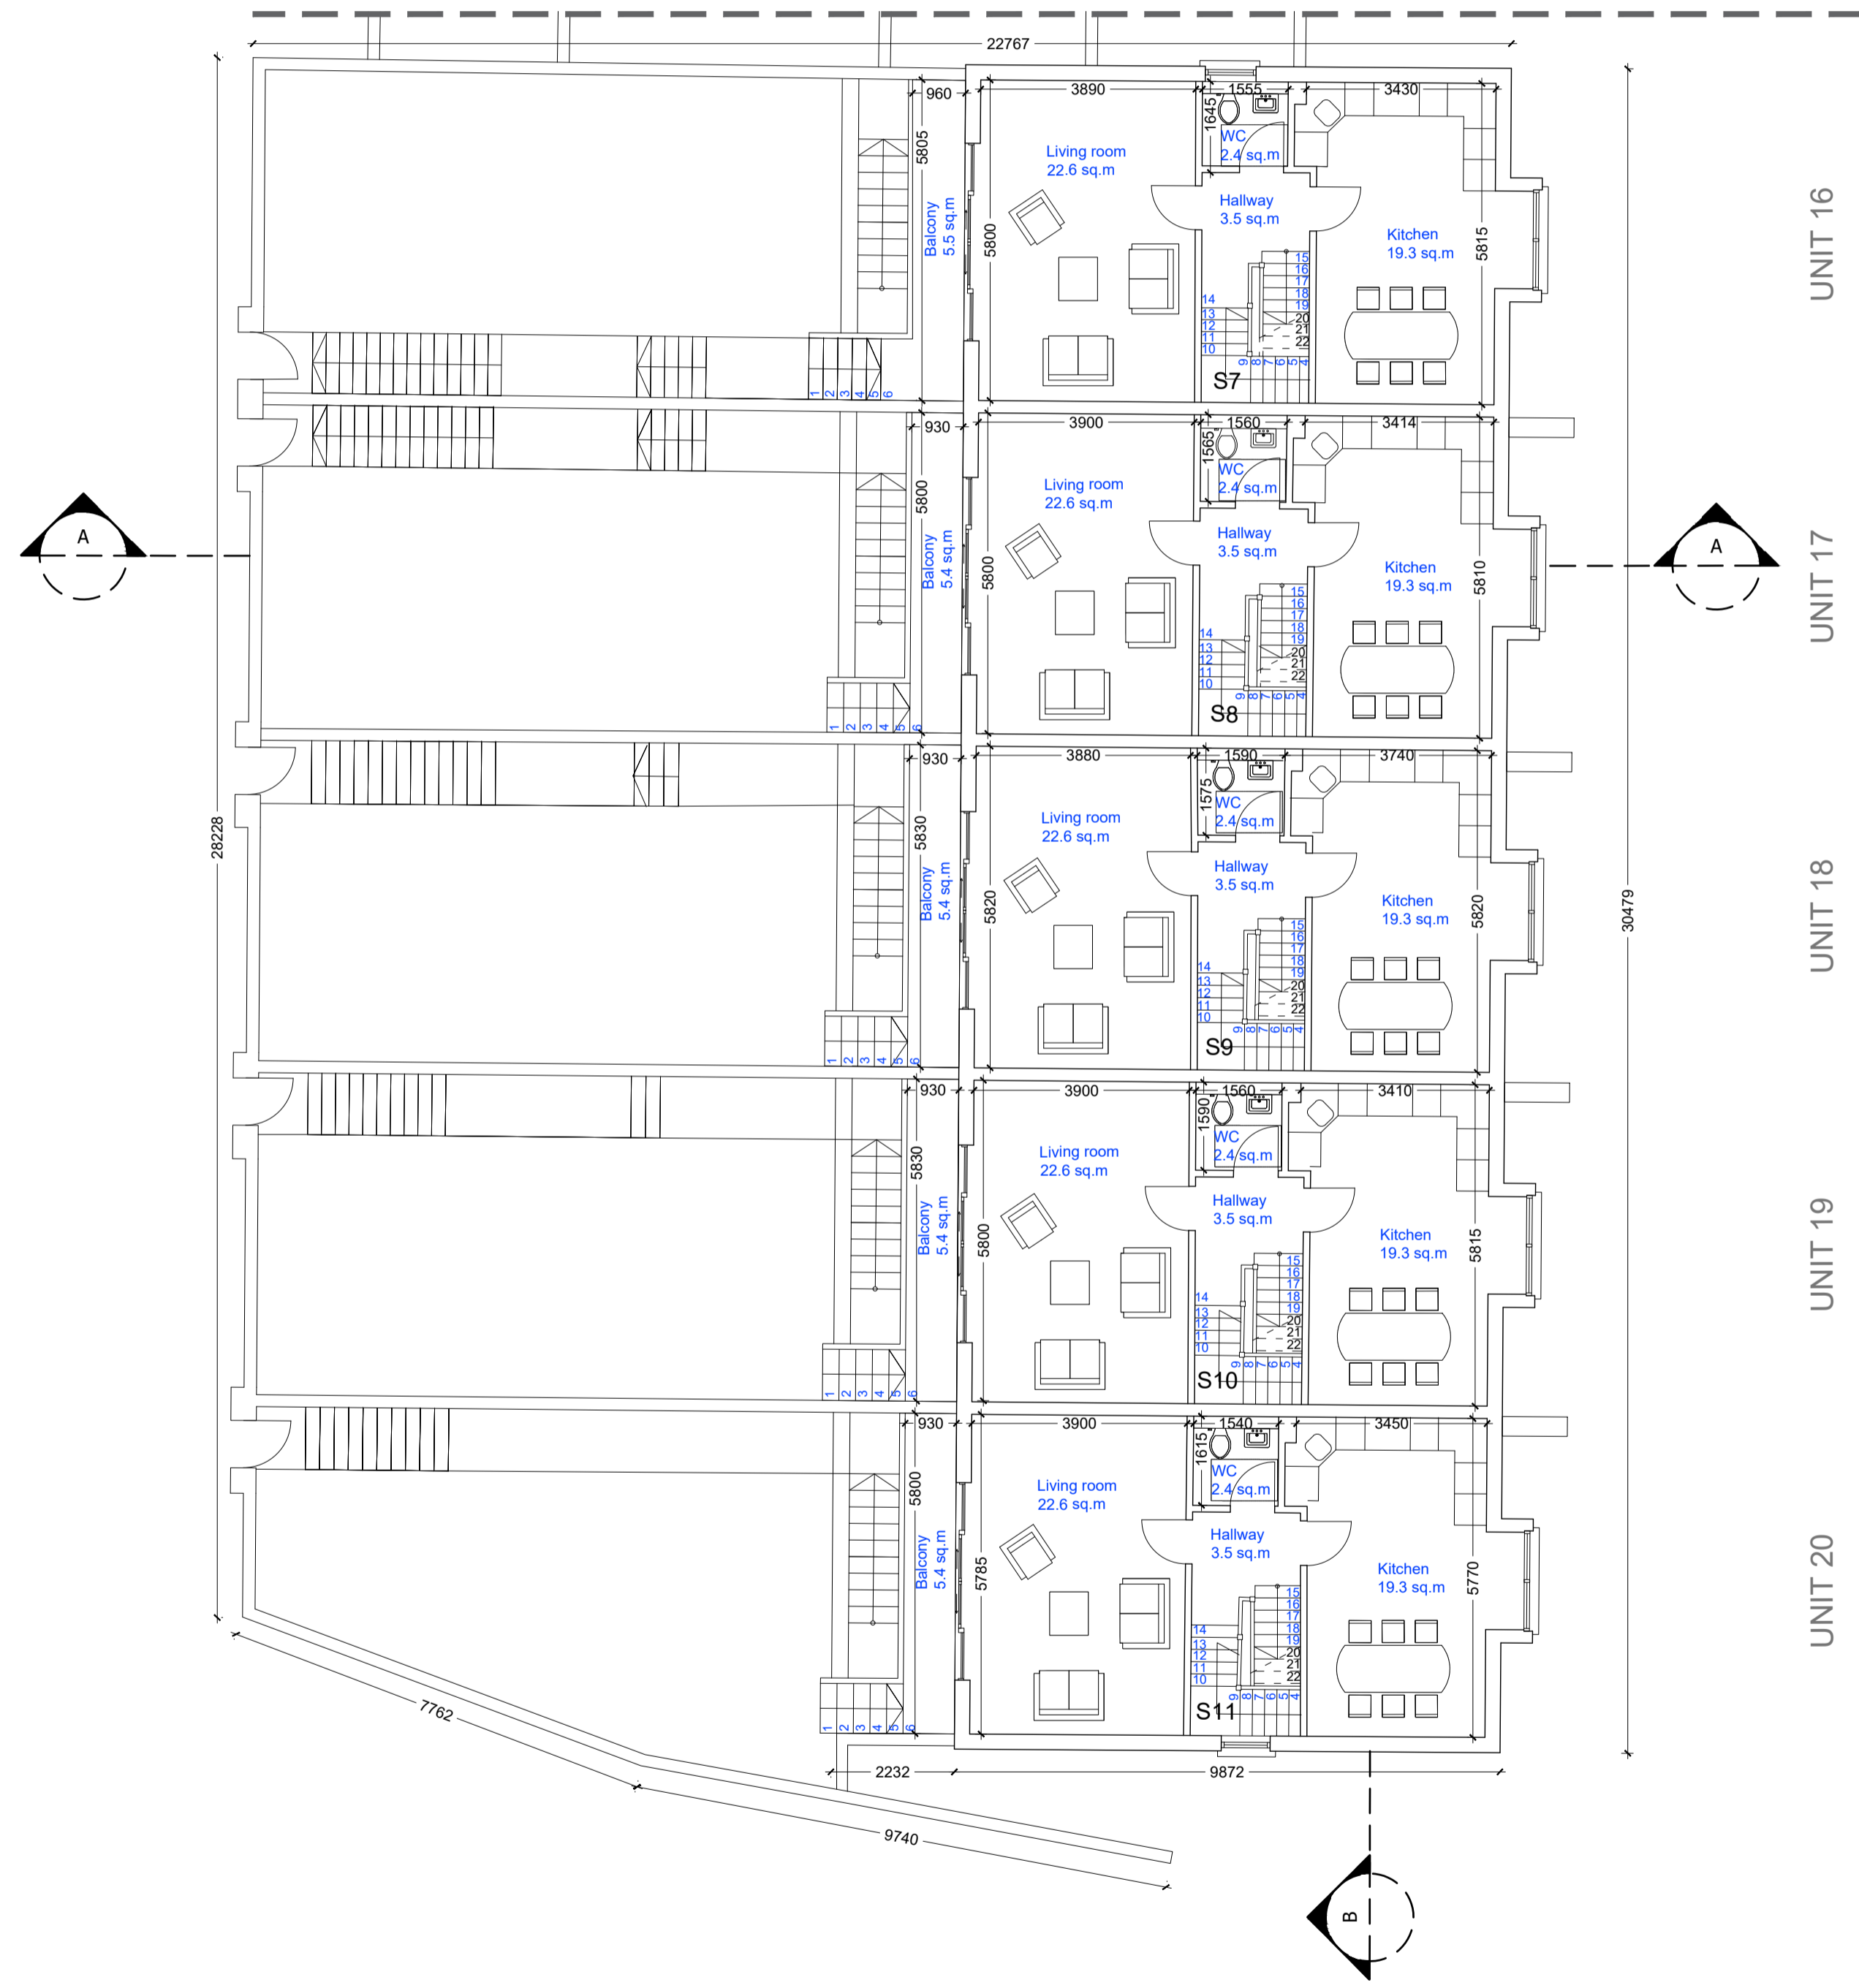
22767

28228

960
5805
Balcony
5.5 sq.m
3890
5800
Living room
22.6 sq.m
1555
1645
WC
2.4 sq.m
Hallway
3.5 sq.m
3430
Kitchen
19.3 sq.m
5815
14 13 12 11 10 9 8 7 6 5 4
15 16 17 18 19 20 21 22
S7
1 2 3 4 5 6
UNIT 16

A

930
5800
Balcony
5.4 sq.m
3900
5800
Living room
22.6 sq.m
1560
1565
WC
2.4 sq.m
Hallway
3.5 sq.m
3414
Kitchen
19.3 sq.m
5810
14 13 12 11 10 9 8 7 6 5 4
15 16 17 18 19 20 21 22
S8
1 2 3 4 5 6
UNIT 17

A

30479

930
5830
Balcony
5.4 sq.m
3880
5820
Living room
22.6 sq.m
1590
1575
WC
2.4 sq.m
Hallway
3.5 sq.m
3740
Kitchen
19.3 sq.m
5820
14 13 12 11 10 9 8 7 6 5 4
15 16 17 18 19 20 21 22
S9
1 2 3 4 5 6
UNIT 18

930
5830
Balcony
5.4 sq.m
3900
5800
Living room
22.6 sq.m
1560
1590
WC
2.4 sq.m
Hallway
3.5 sq.m
3410
Kitchen
19.3 sq.m
5815
14 13 12 11 10 9 8 7 6 5 4
15 16 17 18 19 20 21 22
S10
1 2 3 4 5 6
UNIT 19

930
5800
Balcony
5.4 sq.m
3900
5785
Living room
22.6 sq.m
1540
1615
WC
2.4 sq.m
Hallway
3.5 sq.m
3450
Kitchen
19.3 sq.m
5770
14 13 12 11 10 9 8 7 6 5 4
15 16 17 18 19 20 21 22
S11
1 2 3 4 5 6
UNIT 20

7762
2232
9872
9740

B